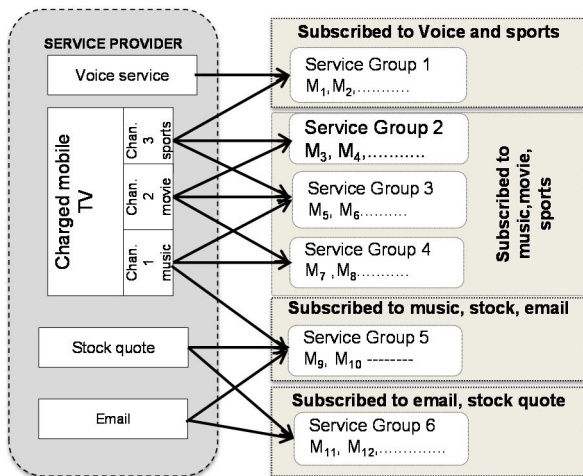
SERVICE PROVIDER

Voice service

Charged mobile TV

Chan. 3 sports

Chan. 2 movie

Chan. 1 music

Stock quote

Email

Subscribed to Voice and sports

Service Group 1
$M_1, M_2, \ldots\ldots\ldots$

Subscribed to music,movie, sports

Service Group 2
$M_3, M_4, \ldots\ldots\ldots$

Service Group 3
$M_5, M_6 \ldots\ldots\ldots$

Service Group 4
$M_7, M_8 \ldots\ldots\ldots$

Subscribed to music, stock, email

Service Group 5
$M_9, M_{10}$ --------

Subscribed to email, stock quote

Service Group 6
$M_{11}, M_{12}, \ldots\ldots\ldots$